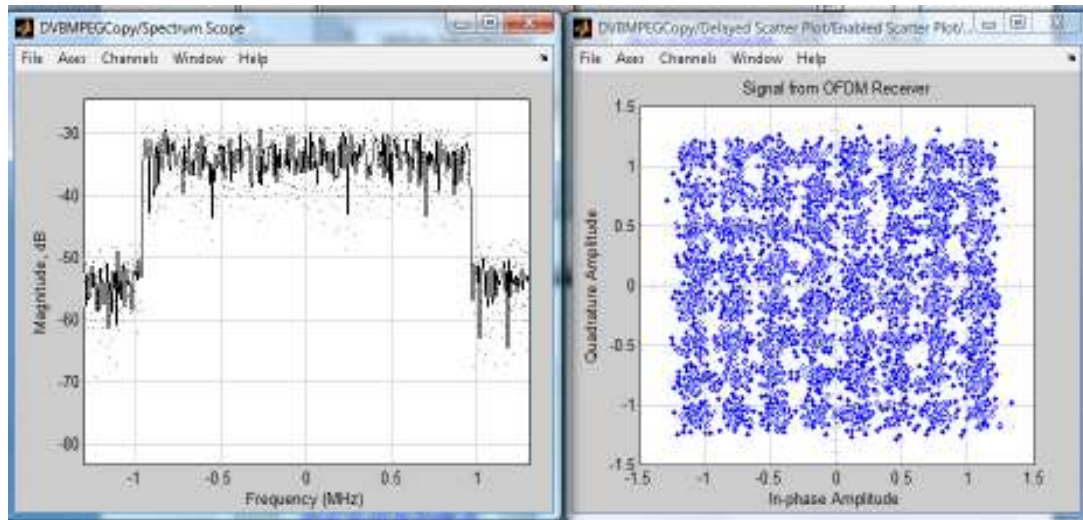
DVBMPEGCopy/Spectrum Scope

File Axes Channels Window Help

Magnitude, dB

-30
-40
-50
-60
-70
-80

-1 -0.5 0 0.5 1

Frequency (MHz)

DVBMPEGCopy/Delayed Scatter Plot/Enabled Scatter Plot/...

File Axes Channels Window Help

Signal from OFDM Receiver

Quadrature Amplitude

1.5
1
0.5
0
-0.5
-1
-1.5

-1.5 -1 -0.5 0 0.5 1 1.5

In-phase Amplitude